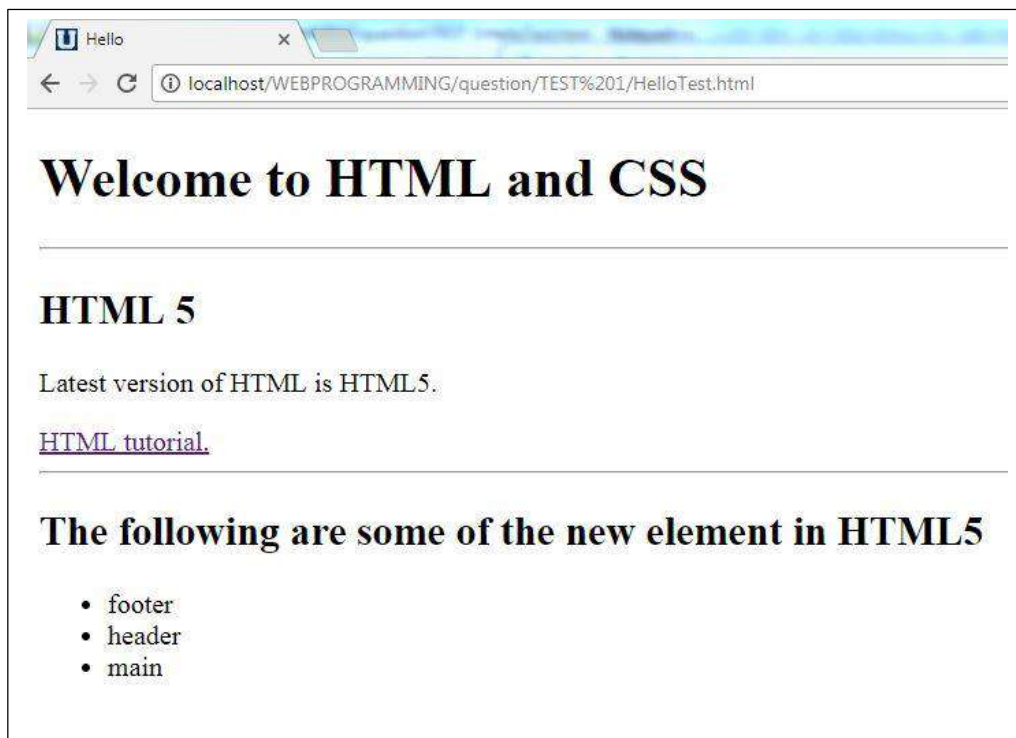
Hello ×

localhost/WEBPROGRAMMING/question/TEST%201/HelloTest.html

Welcome to HTML and CSS

HTML 5

Latest version of HTML is HTML5.

HTML tutorial.

The following are some of the new element in HTML5

- footer
- header
- main